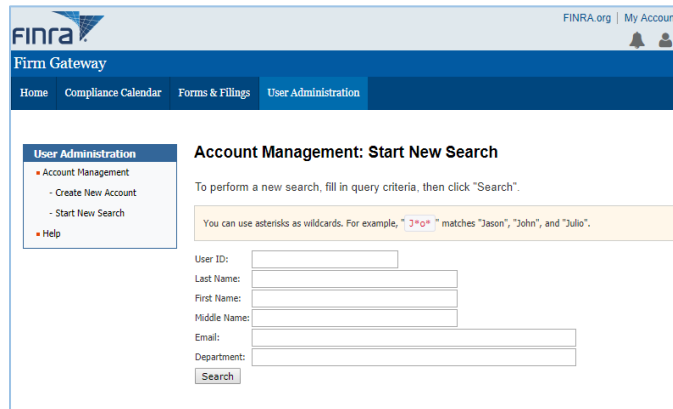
FINRA

FINRA.org | My Accou

Firm Gateway

Home Compliance Calendar Forms & Filings User Administration

User Administration
Account Management
- Create New Account
- Start New Search
Help

Account Management: Start New Search

To perform a new search, fill in query criteria, then click "Search".

You can use asterisks as wildcards. For example, " J*o* " matches "Jason", "John", and "Julio".

User ID:
Last Name:
First Name:
Middle Name:
Email:
Department:
Search